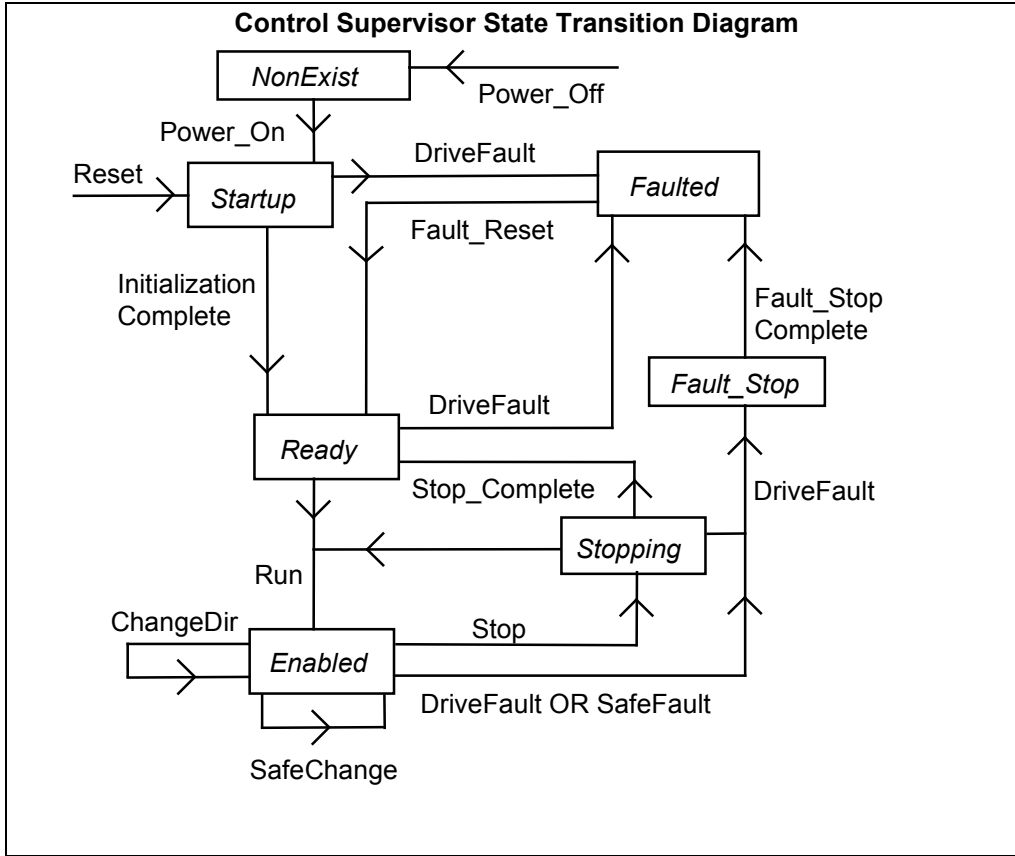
Control Supervisor State Transition Diagram

NonExist

Power_Off

Power_On

Reset

Startup

DriveFault

Faulted

Fault_Reset

Initialization Complete

Fault_Stop Complete

Fault_Stop

DriveFault

Ready

Stop_Complete

DriveFault

Stopping

Run

ChangeDir

Stop

Enabled

DriveFault OR SafeFault

SafeChange